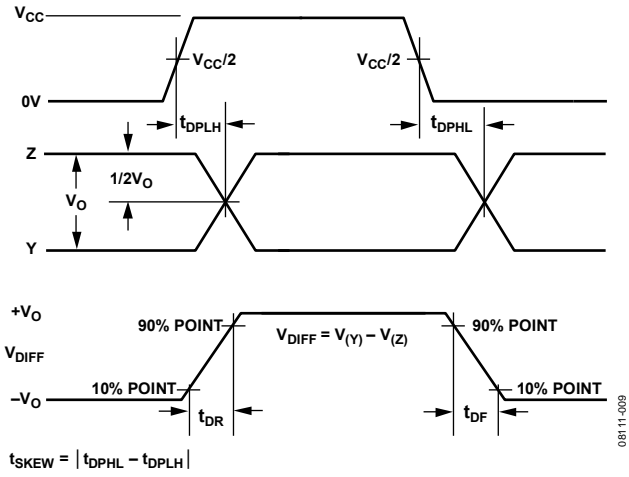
$V_{CC}$

$V_{CC}/2$

$V_{CC}/2$

0V

$t_{DPLH}$

$t_{DPHL}$

Z

$1/2V_O$

$V_O$

Y

$+V_O$

90% POINT

$V_{DIFF} = V_{(Y)} - V_{(Z)}$

90% POINT

$V_{DIFF}$

10% POINT

10% POINT

$-V_O$

$t_{DR}$

$t_{DF}$

08111-009

$t_{SKEW} = |t_{DPHL} - t_{DPLH}|$